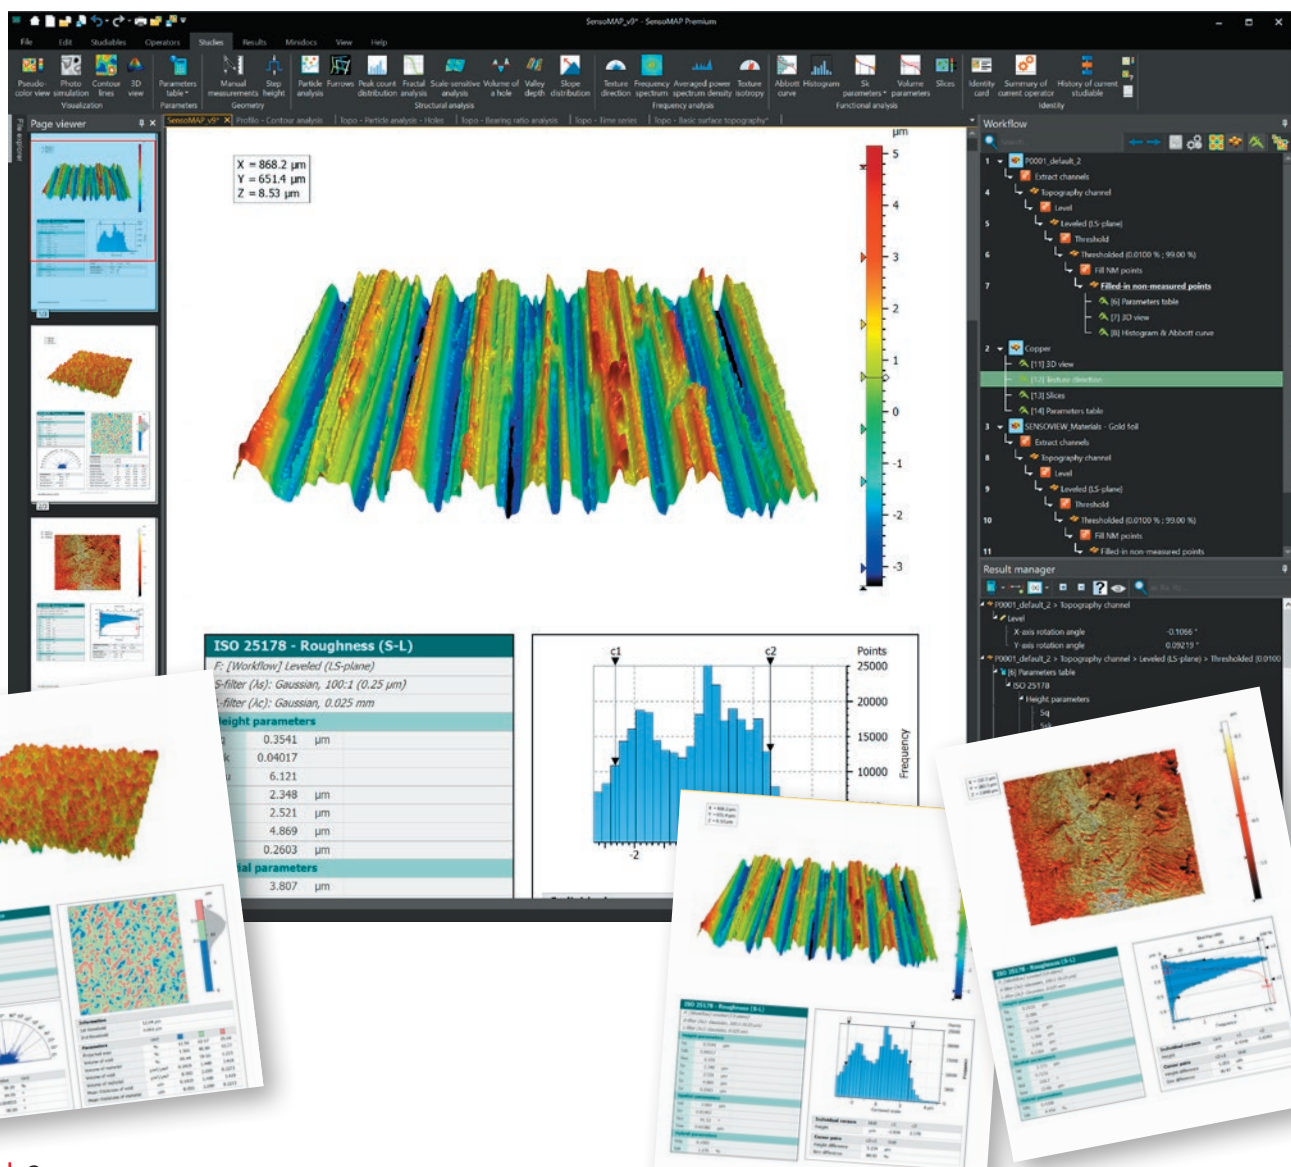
SensoMAP_v9* - SensoMAP Premium

File Edit Studiables Operators Studies Results Minidocs View Help

Pseudo-color view Photo simulation Contour lines 3D view Visualization Parameters table Parameters Manual measurements Step height Geometry Particle analysis Furrows Peak count distribution Fractal analysis Scale-sensitive analysis Volume of a hole Valley depth Slope distribution Structural analysis Texture direction Frequency spectrum Averaged power spectrum density Texture isotropy Frequency analysis Abbott curve Histogram Sk parameters Volume parameters Slices Functional analysis Identity card Summary of current operator History of current studiable Identity

Page viewer

SensoMAP_v9* | Profile - Contour analysis | Topo - Particle analysis - Holes | Topo - Bearing ratio analysis | Topo - Time series | Topo - Basic surface topography*

X = 868.2 µm
Y = 651.4 µm
Z = 8.53 µm

µm
5
4
3
2
1
0
-1
-2
-3

ISO 25178 - Roughness (S-L)
F: [Workflow] Leveled (LS-plane)
S-filter (λs): Gaussian, 100:1 (0.25 µm)
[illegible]-filter (λc): Gaussian, 0.025 mm
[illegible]eight parameters

| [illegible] | 0.3541 | µm |
|---|---|---|
| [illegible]k | 0.04017 | |
| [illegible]u | 6.121 | |
| | 2.348 | µm |
| | 2.521 | µm |
| | 4.869 | µm |
| | 0.2603 | µm |
| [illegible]ial parameters | | |
| | 3.807 | µm |

c1 c2
Points
25000
20000
15000
10000
Frequency
-2

Workflow
1 P0001_default_2
Extract channels
4 Topography channel
Level
5 Leveled (LS-plane)
Threshold
6 Thresholded (0.0100 % ; 99.00 %)
Fill NM points
7 Filled-in non-measured points
[6] Parameters table
[7] 3D view
[8] Histogram & Abbott curve
2 Copper
[11] 3D view
[12] Texture direction
[13] Slices
[14] Parameters table
3 SENSOVIEW_Materials - Gold foil
Extract channels
8 Topography channel
Level
9 Leveled (LS-plane)
Threshold
10 Thresholded (0.0100 % ; 99.00 %)
Fill NM points
11 Filled-in non-measured points

Result manager
P0001_default_2 > Topography channel
Level
X-axis rotation angle -0.1066 °
Y-axis rotation angle 0.09219 °
P0001_default_2 > Topography channel > Leveled (LS-plane) > Thresholded (0.0100
[6] Parameters table
ISO 25178
Height parameters
Sq
Ssk

ISO 25178 - Roughness (S-L)